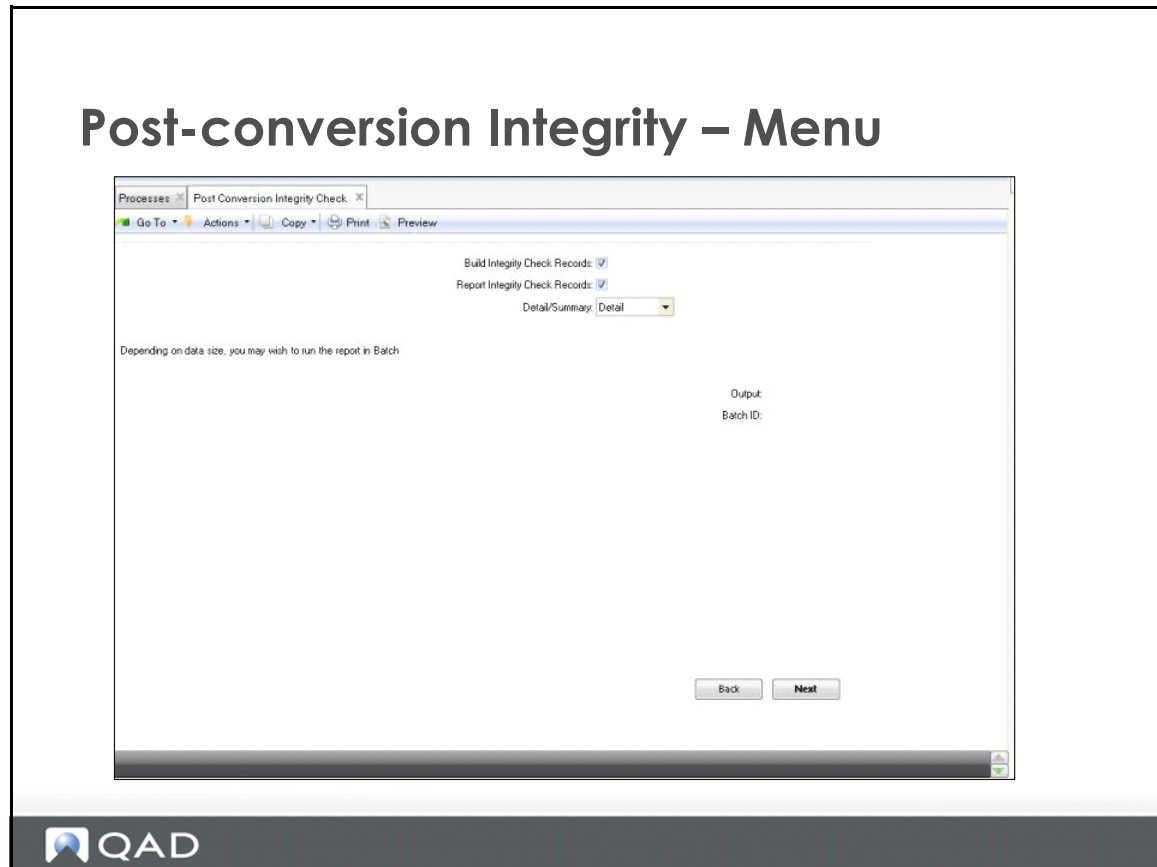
Post-conversion Integrity – Menu

Processes
Post Conversion Integrity Check

Go To
Actions
Copy
Print
Preview

Build Integrity Check Records:
Report Integrity Check Records:
Detail/Summary: Detail

Depending on data size, you may wish to run the report in Batch

Output:
Batch ID:

Back
Next

QAD